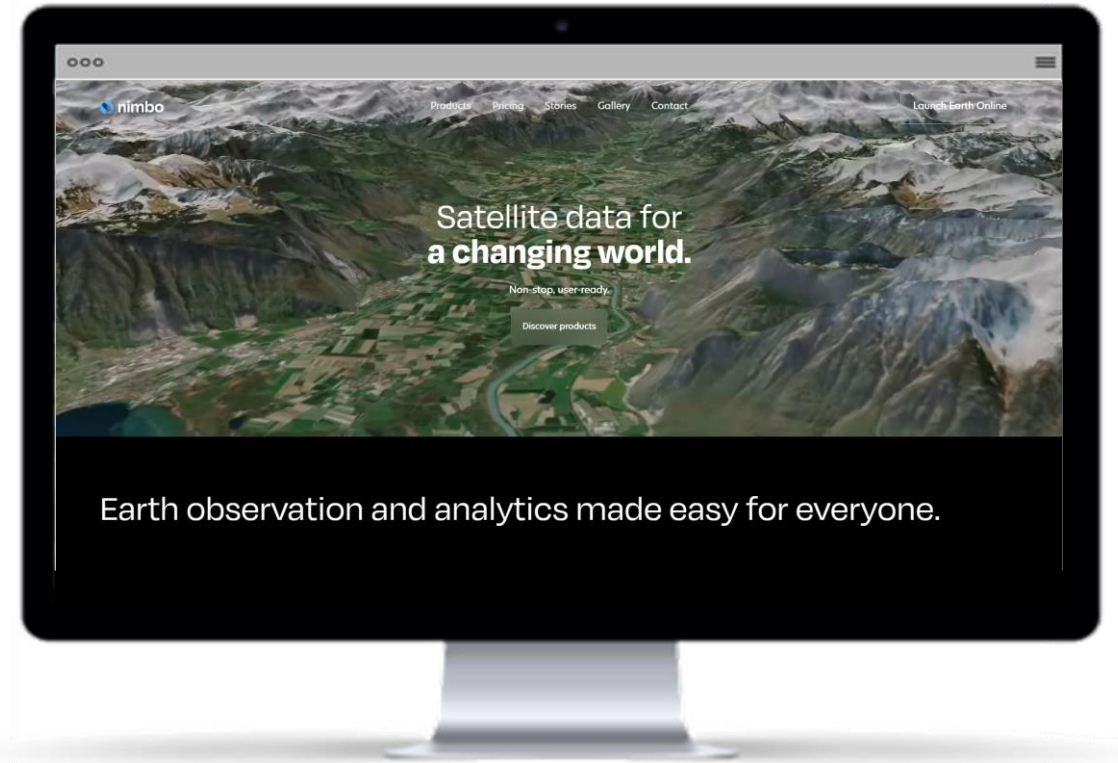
nimbo

Products Pricing Stories Gallery Contact

Launch Earth Online

Satellite data for
**a changing world.**

Non-stop, user-ready.

Discover products

Earth observation and analytics made easy for everyone.